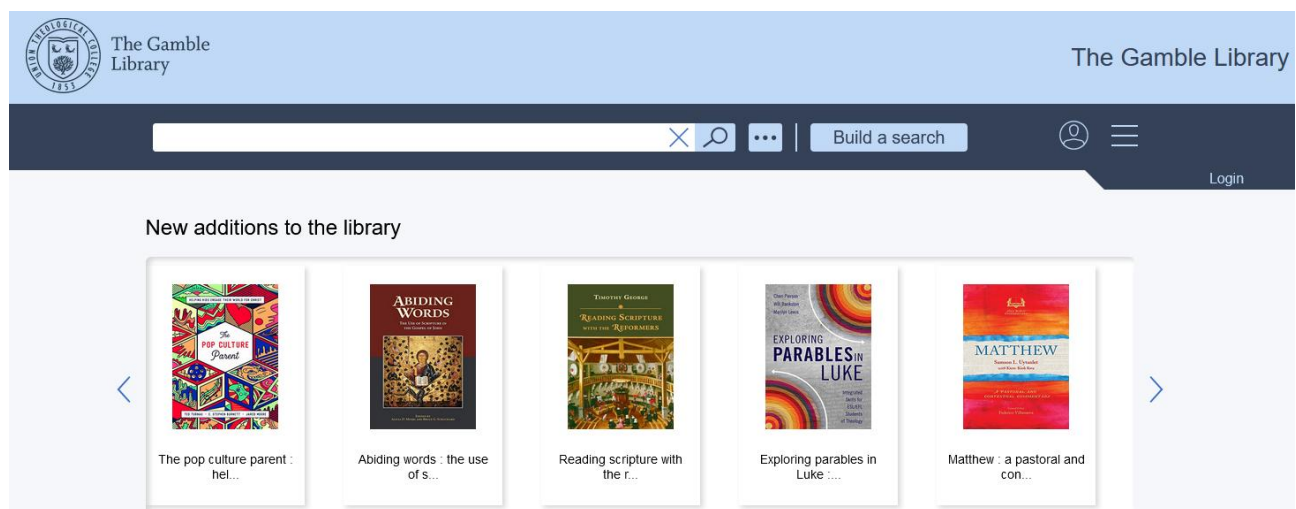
UNION THEOLOGICAL COLLEGE 1853

The Gamble Library

The Gamble Library

Build a search

Login

New additions to the library

HELPING KIDS ENGAGE THEIR WORLD FOR CHRIST
The POP CULTURE Parent
TED TURNAU · E. STEPHEN BURNETT · JARED MOORE

ABIDING WORDS
THE USE OF SCRIPTURE IN THE GOSPEL OF JOHN

TIMOTHY GEORGE
READING SCRIPTURE WITH THE REFORMERS

Clare Pearson
Will Bankston
Marilyn Lewis
EXPLORING PARABLES IN LUKE
Integrated Skills for ESL/EFL Students of Theology

MATTHEW
Samuel L. Ustinder

The pop culture parent : hel...

Abiding words : the use of s...

Reading scripture with the r...

Exploring parables in Luke :...

Matthew : a pastoral and con...